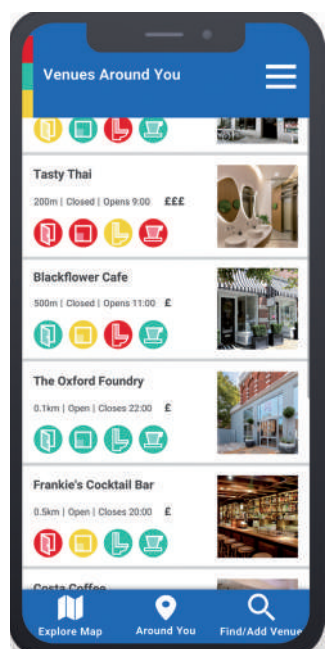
Venues Around You

Tasty Thai
200m | Closed | Opens 9:00 £££

Blackflower Cafe
500m | Closed | Opens 11:00 £

The Oxford Foundry
0.1km | Open | Closes 22:00 £

Frankie's Cocktail Bar
0.5km | Open | Closes 20:00 £

Costa Coffee

Explore Map
Around You
Find/Add Venue